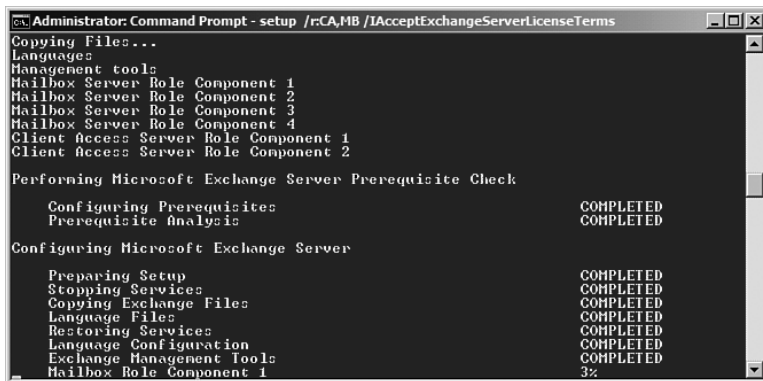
Administrator: Command Prompt - setup /r:CA,MB /IAcceptExchangeServerLicenseTerms

Copying Files...
Languages
Management tools
Mailbox Server Role Component 1
Mailbox Server Role Component 2
Mailbox Server Role Component 3
Mailbox Server Role Component 4
Client Access Server Role Component 1
Client Access Server Role Component 2

Performing Microsoft Exchange Server Prerequisite Check

| | |
|---|---|
| Configuring Prerequisites | COMPLETED |
| Prerequisite Analysis | COMPLETED |

Configuring Microsoft Exchange Server

| | |
|---|---|
| Preparing Setup | COMPLETED |
| Stopping Services | COMPLETED |
| Copying Exchange Files | COMPLETED |
| Language Files | COMPLETED |
| Restoring Services | COMPLETED |
| Language Configuration | COMPLETED |
| Exchange Management Tools | COMPLETED |
| Mailbox Role Component 1 | 3% |